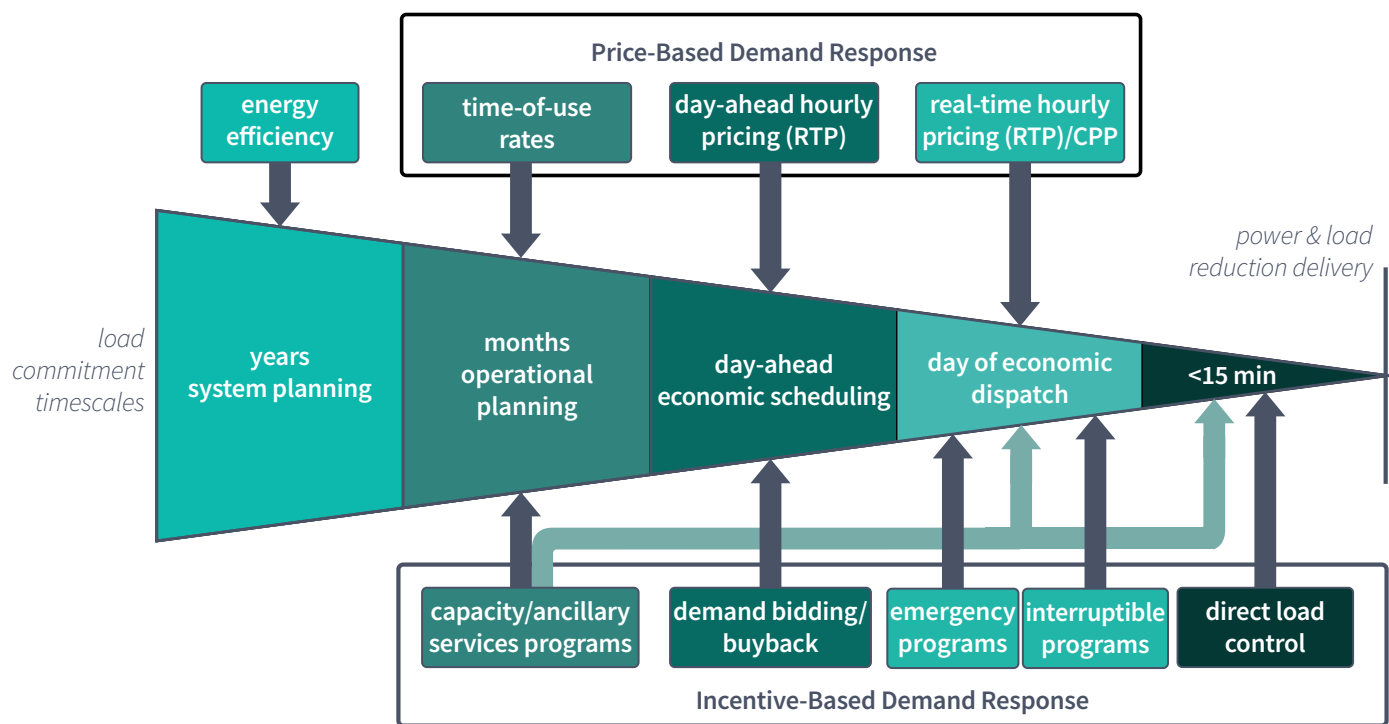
Price-Based Demand Response

energy efficiency

time-of-use rates

day-ahead hourly pricing (RTP)

real-time hourly pricing (RTP)/CPP

power & load reduction delivery

load commitment timescales

years system planning

months operational planning

day-ahead economic scheduling

day of economic dispatch

<15 min

capacity/ancillary services programs

demand bidding/ buyback

emergency programs

interruptible programs

direct load control

Incentive-Based Demand Response